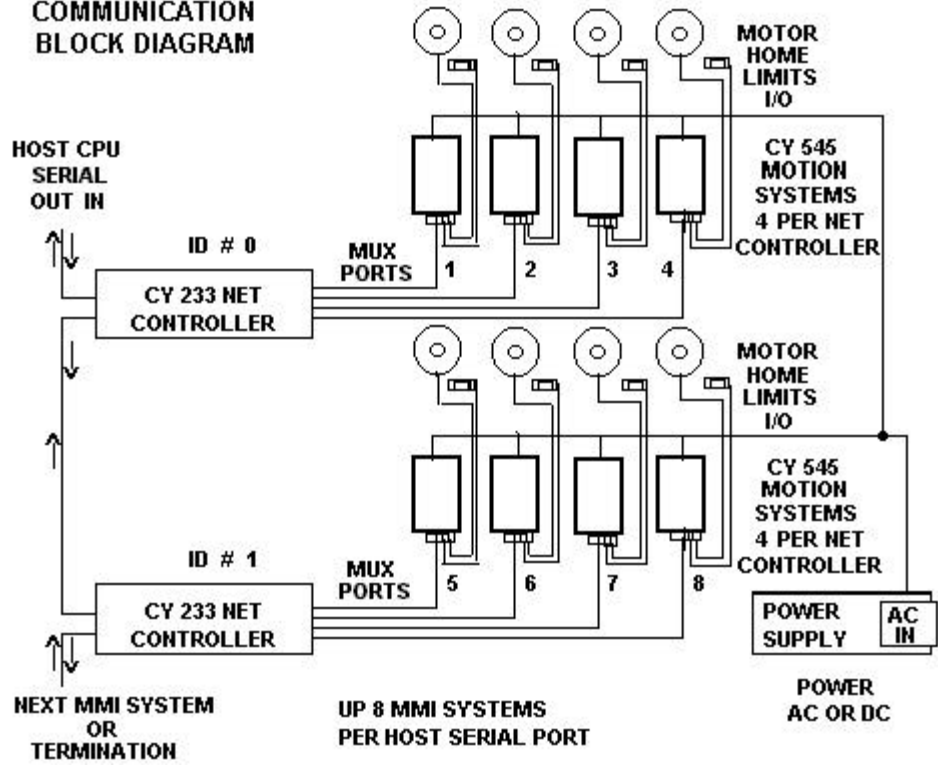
COMMUNICATION
BLOCK DIAGRAM

MOTOR
HOME
LIMITS
I/O

HOST CPU
SERIAL
OUT IN

CY 545
MOTION
SYSTEMS
4 PER NET
CONTROLLER

ID # 0

MUX
PORTS

1 2 3 4

CY 233 NET
CONTROLLER

MOTOR
HOME
LIMITS
I/O

CY 545
MOTION
SYSTEMS
4 PER NET
CONTROLLER

ID # 1

MUX
PORTS

5 6 7 8

CY 233 NET
CONTROLLER

POWER
SUPPLY

AC
IN

NEXT MMI SYSTEM
OR
TERMINATION

UP 8 MMI SYSTEMS
PER HOST SERIAL PORT

POWER
AC OR DC